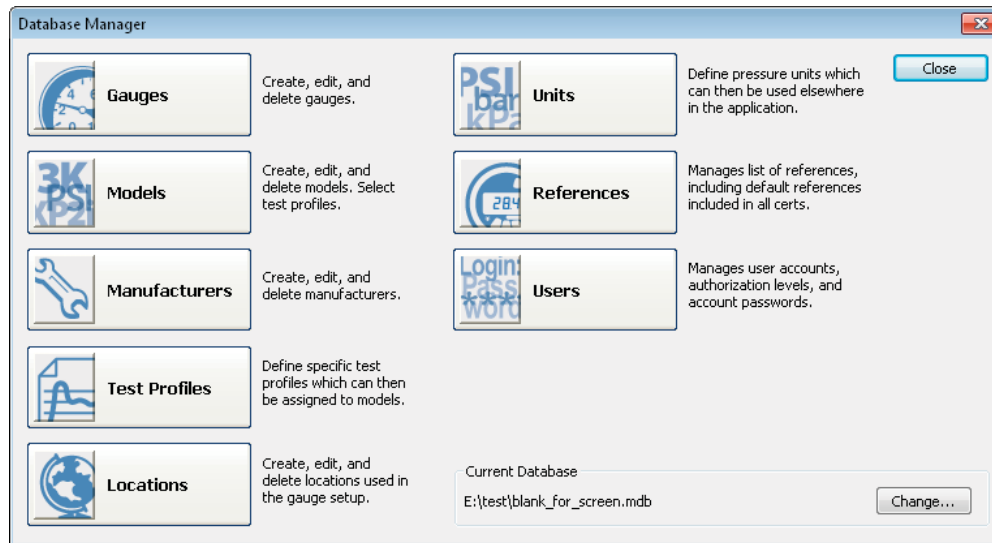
Database Manager

Gauges

Create, edit, and delete gauges.

Units

Define pressure units which can then be used elsewhere in the application.

Close

Models

Create, edit, and delete models. Select test profiles.

References

Manages list of references, including default references included in all certs.

Manufacturers

Create, edit, and delete manufacturers.

Users

Manages user accounts, authorization levels, and account passwords.

Test Profiles

Define specific test profiles which can then be assigned to models.

Locations

Create, edit, and delete locations used in the gauge setup.

Current Database

E:\test\blank_for_screen.mdb

Change...